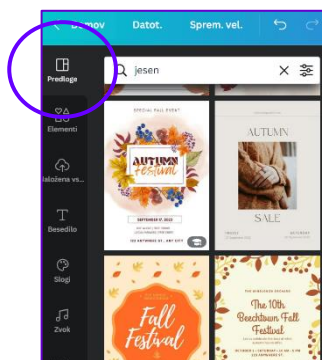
Domov Datot. Sprem. vel.

Predloge

Elementi

Naložena vs...

Besedilo

Slogi

Zvok

jesen

SPECIAL FALL EVENT

AUTUMN Festival

SEPTEMBER 07, 2022

AUTUMN

SALE

Fall Festival

The 10th Beechtown Fall Festival